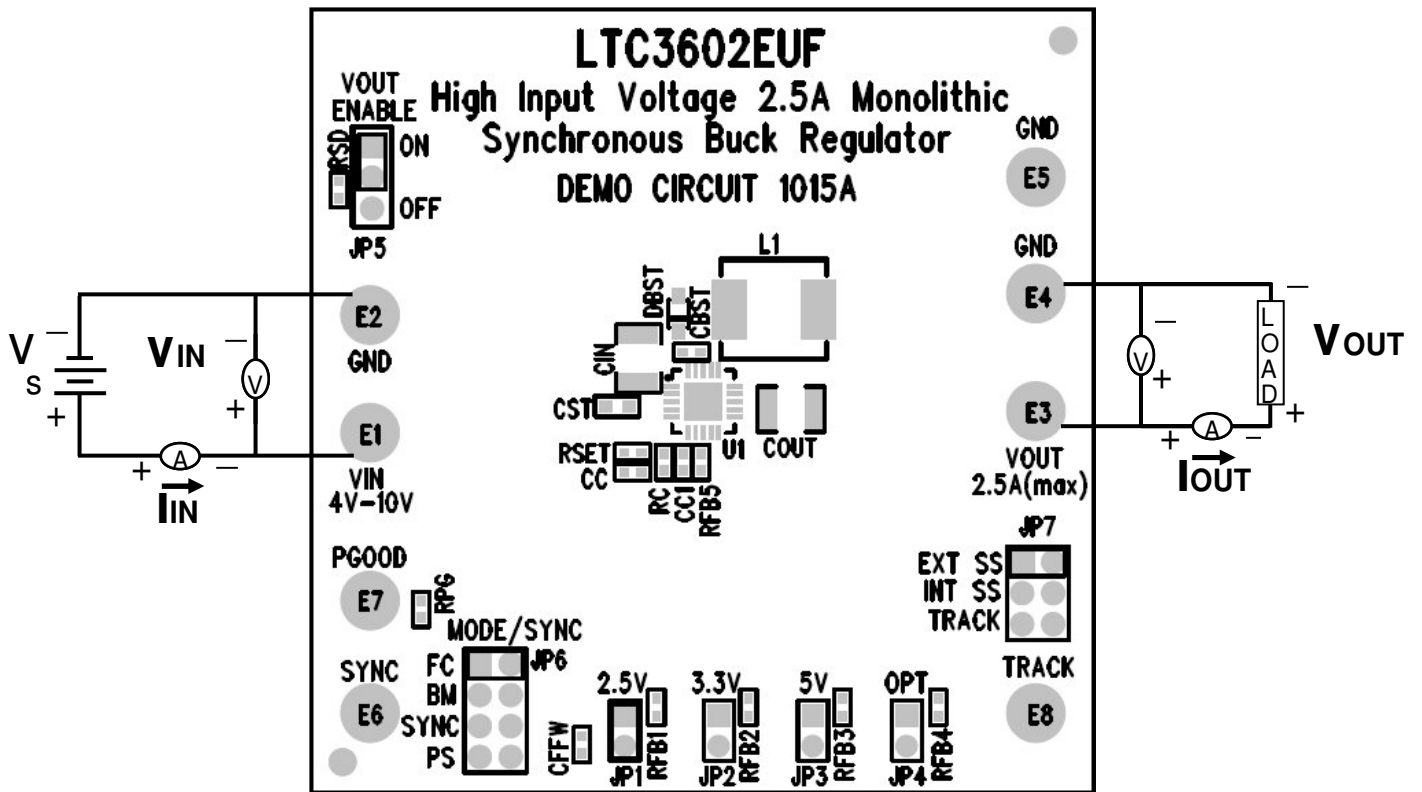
LTC3602EUF

High Input Voltage 2.5A Monolithic Synchronous Buck Regulator

DEMO CIRCUIT 1015A

VOUT ENABLE

RSD

ON

OFF

JP5

GND

E5

GND

E4

L1

DBST

CBST

CIN

CST

RSET

CC

U1

COUT

RC

CC1

RFB5

E2

GND

E1

VIN
4V–10V

V
S

VIN

–

+

V

A

IIN

+

–

V

LOAD

VOUT

A

IOUT

+

–

E3

VOUT
2.5A(max)

JP7

EXT SS

INT SS

TRACK

TRACK

E8

PGOOD

E7

RPG

MODE/SYNC

FC

BM

SYNC

PS

JP6

SYNC

E6

CFFW

2.5V

RFB1

JP1

3.3V

RFB2

JP2

5V

RFB3

JP3

OPT

RFB4

JP4